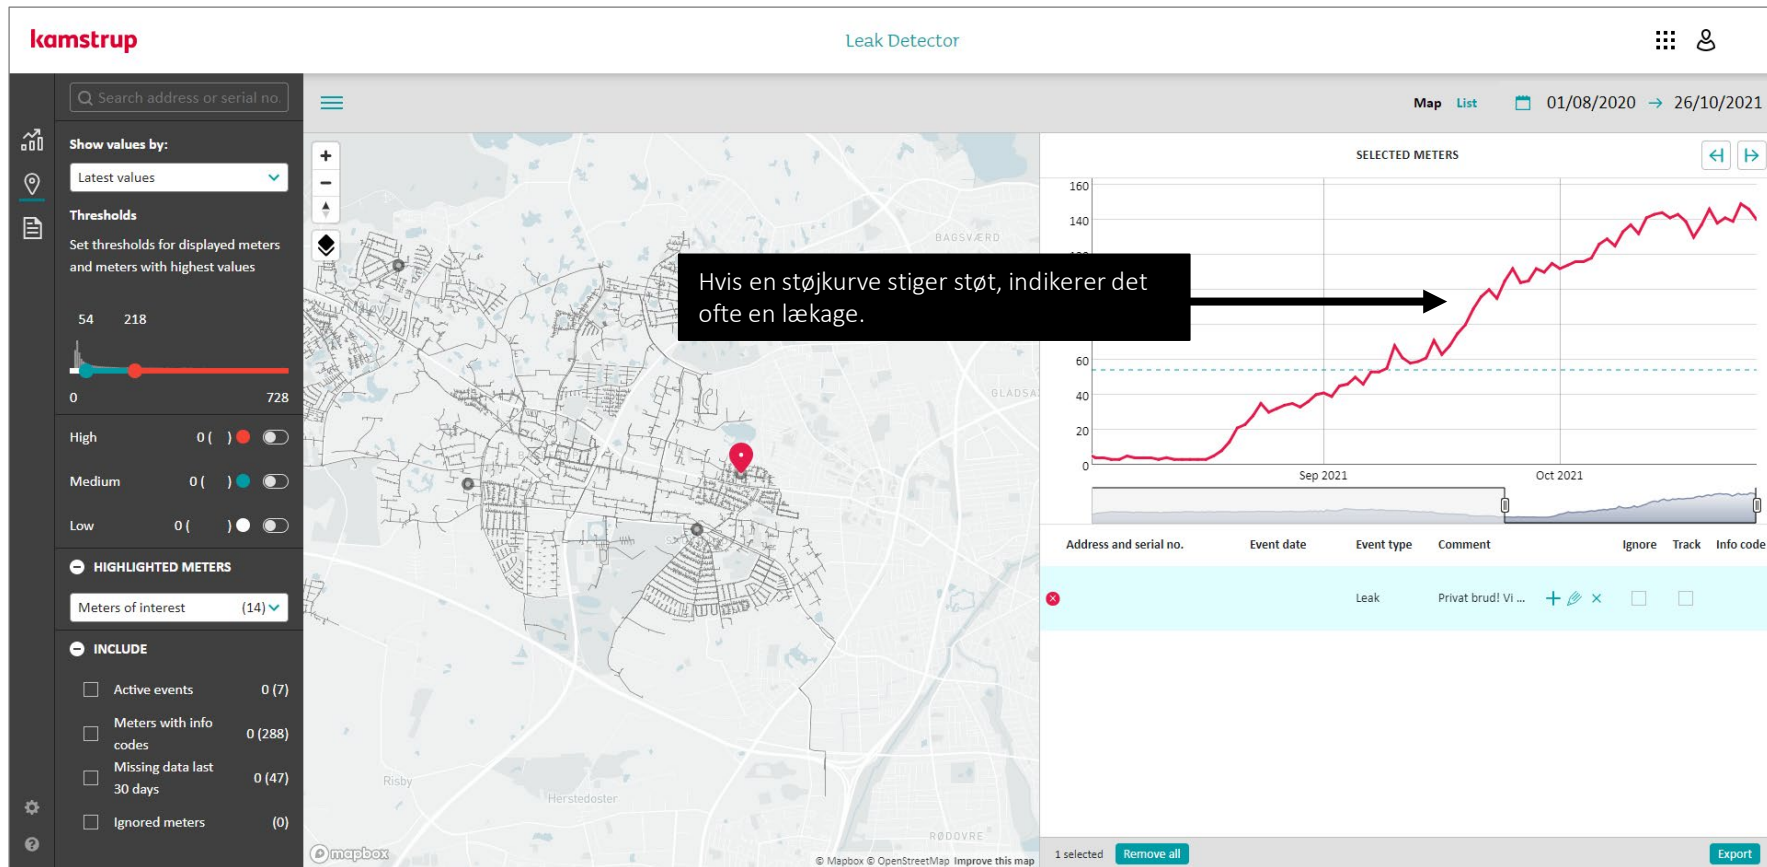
kamstrup

Leak Detector

Search address or serial no.

Map List 01/08/2020 → 26/10/2021

Show values by:

Latest values

Thresholds

Set thresholds for displayed meters and meters with highest values

54 218

0 728

High 0 ( )

Medium 0 ( )

Low 0 ( )

HIGHLIGHTED METERS

Meters of interest (14)

INCLUDE

Active events 0 (7)

Meters with info codes 0 (288)

Missing data last 30 days 0 (47)

Ignored meters (0)

+

−

BAGSVÆRD

GLADSA

Risby

Herstedøster

RØDOVRE

mapbox

© Mapbox © OpenStreetMap Improve this map

Hvis en støjkurve stiger støt, indikerer det ofte en lækage.

SELECTED METERS

160

140

60

40

20

0

Sep 2021

Oct 2021

| Address and serial no. | Event date | Event type | Comment | | Ignore | Track | Info code |
|---|---|---|---|---|---|---|---|
| | | Leak | Privat brud! Vi ... | | | | |

1 selected Remove all

Export